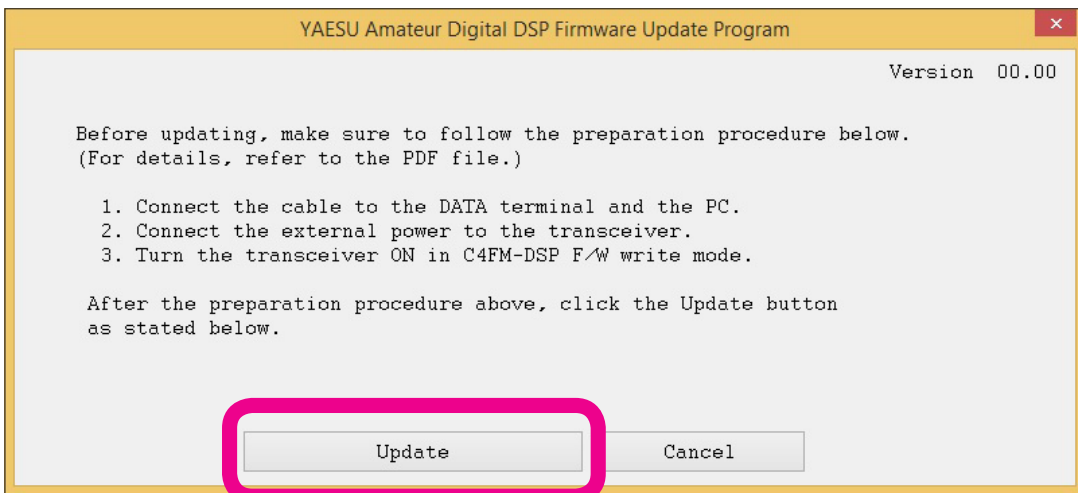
YAESU Amateur Digital DSP Firmware Update Program

Version 00.00

Before updating, make sure to follow the preparation procedure below. (For details, refer to the PDF file.)

1. Connect the cable to the DATA terminal and the PC.
2. Connect the external power to the transceiver.
3. Turn the transceiver ON in C4FM-DSP F/W write mode.

After the preparation procedure above, click the Update button as stated below.

Update

Cancel